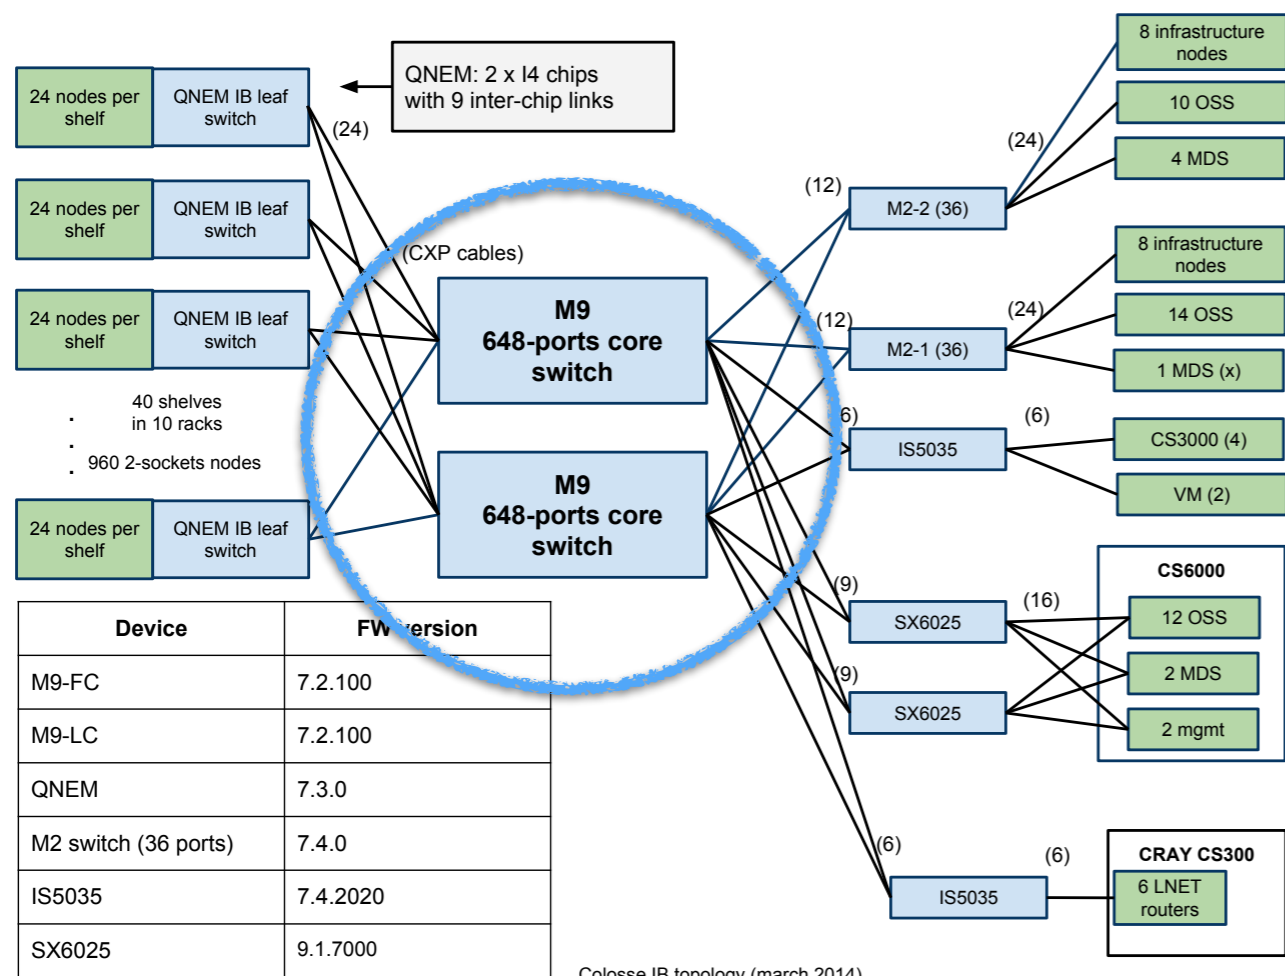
24 nodes per shelf

QNEM IB leaf switch

QNEM: 2 x I4 chips with 9 inter-chip links

(24)

24 nodes per shelf

QNEM IB leaf switch

(CXP cables)

24 nodes per shelf

QNEM IB leaf switch

M9 648-ports core switch

40 shelves in 10 racks

960 2-sockets nodes

M9 648-ports core switch

24 nodes per shelf

QNEM IB leaf switch

8 infrastructure nodes

10 OSS

4 MDS

(24)

(12)

M2-2 (36)

8 infrastructure nodes

(24)

14 OSS

(12)

M2-1 (36)

1 MDS (x)

6)

(6)

IS5035

CS3000 (4)

VM (2)

CS6000

(9)

(16)

SX6025

12 OSS

2 MDS

(9)

SX6025

2 mgmt

(6)

(6)

IS5035

CRAY CS300

6 LNET routers

| Device | FW version |
|---|---|
| M9-FC | 7.2.100 |
| M9-LC | 7.2.100 |
| QNEM | 7.3.0 |
| M2 switch (36 ports) | 7.4.0 |
| IS5035 | 7.4.2020 |
| SX6025 | 9.1.7000 |

Colosse IB topology (march 2014)